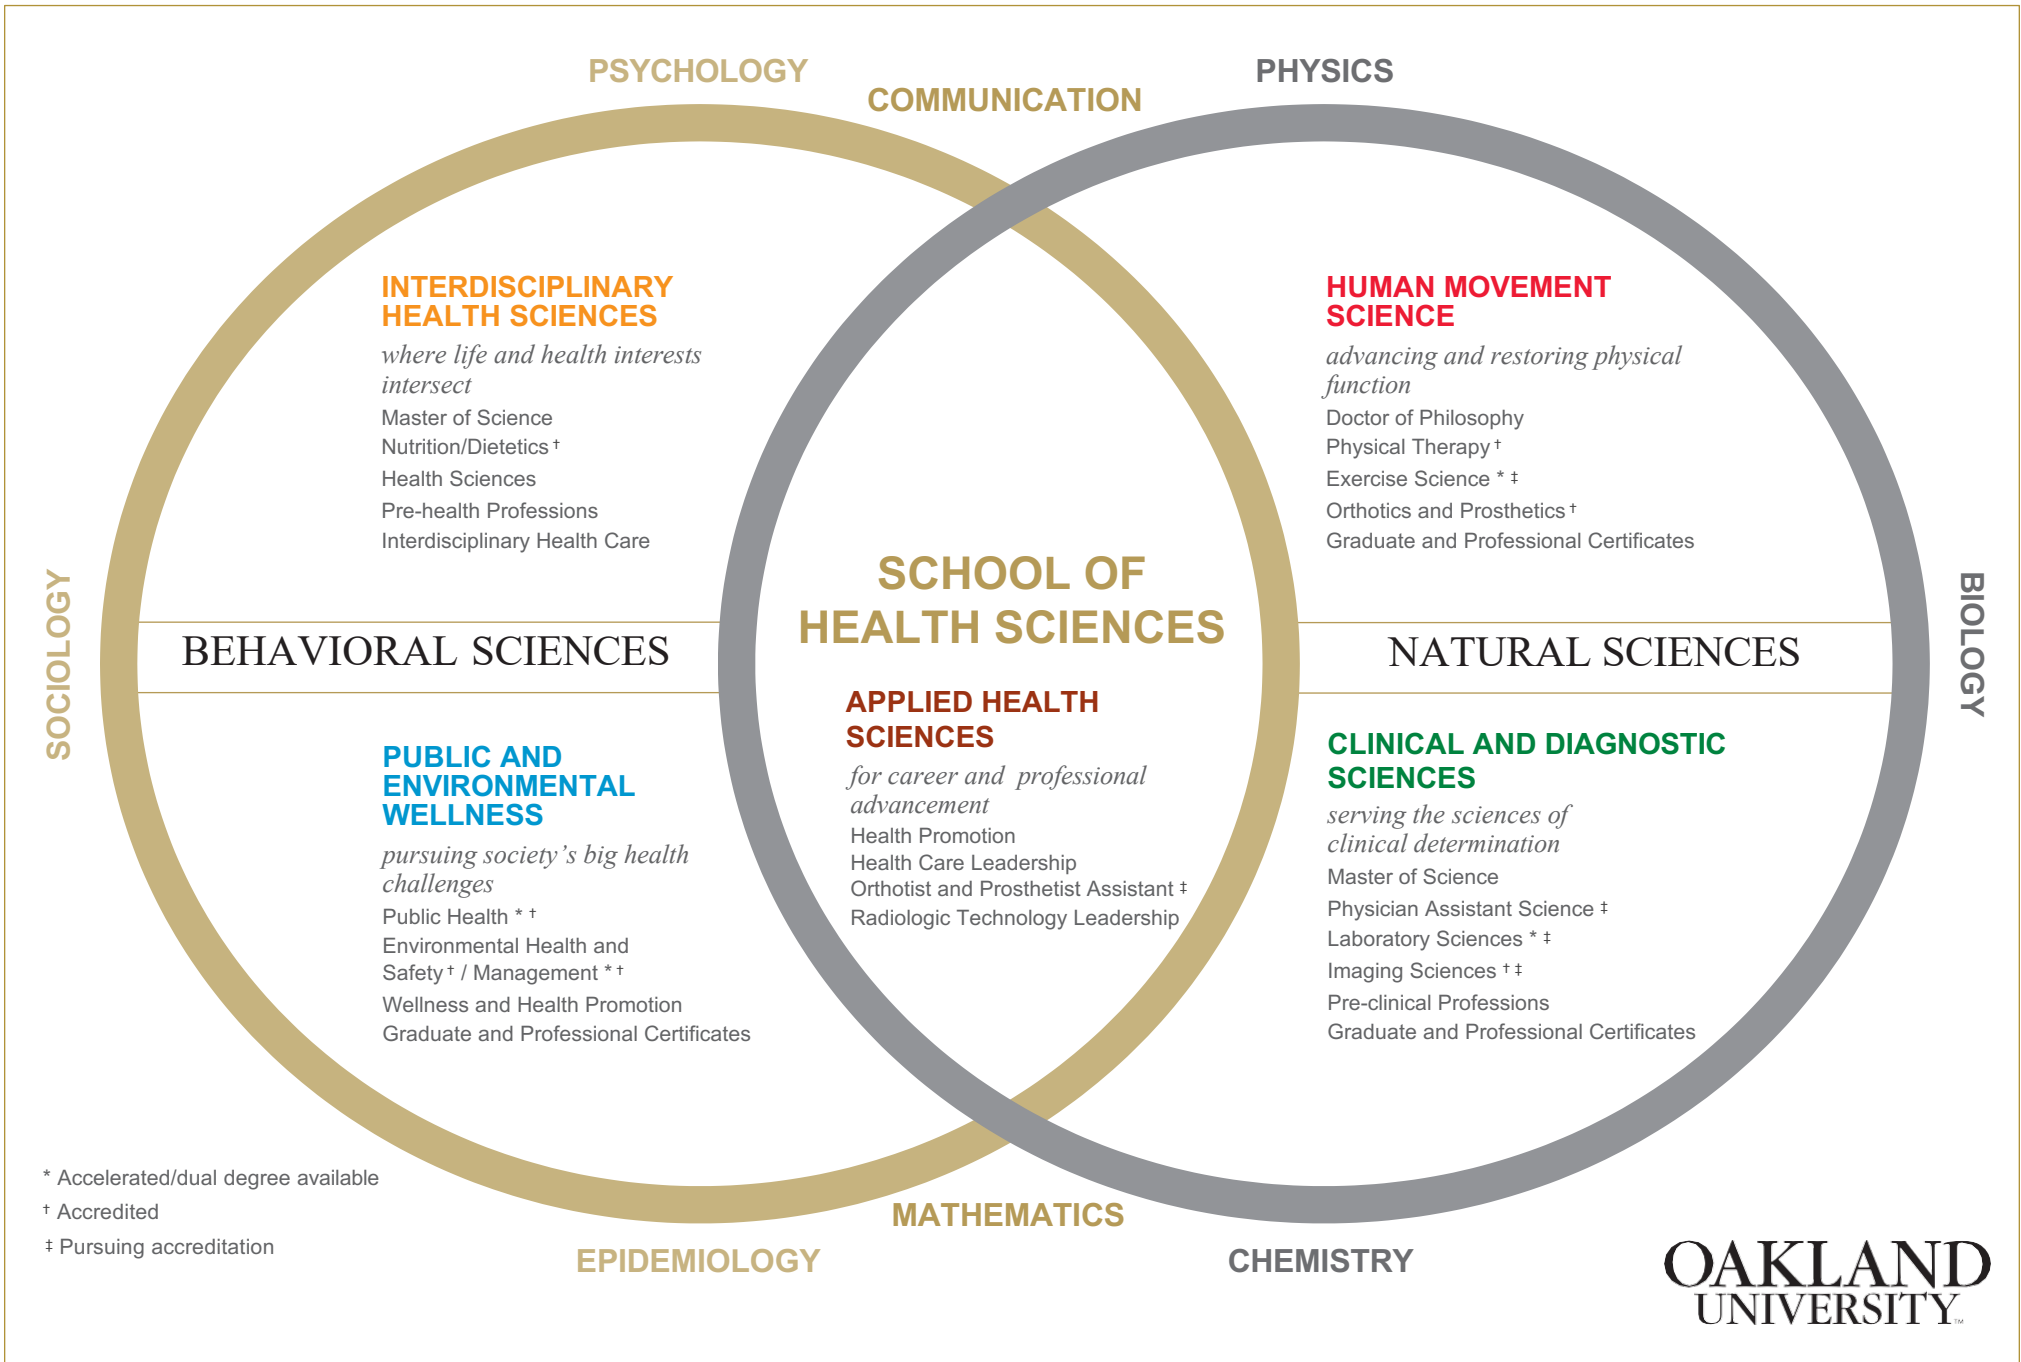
PSYCHOLOGY

COMMUNICATION

PHYSICS

INTERDISCIPLINARY HEALTH SCIENCES

where life and health interests intersect

Master of Science
Nutrition/Dietetics †
Health Sciences
Pre-health Professions
Interdisciplinary Health Care

HUMAN MOVEMENT SCIENCE

advancing and restoring physical function

Doctor of Philosophy
Physical Therapy †
Exercise Science * ‡
Orthotics and Prosthetics †
Graduate and Professional Certificates

SOCIOLOGY

BEHAVIORAL SCIENCES

SCHOOL OF HEALTH SCIENCES

NATURAL SCIENCES

BIOLOGY

PUBLIC AND ENVIRONMENTAL WELLNESS

pursuing society's big health challenges

Public Health * †
Environmental Health and Safety † / Management * †
Wellness and Health Promotion
Graduate and Professional Certificates

APPLIED HEALTH SCIENCES

for career and professional advancement

Health Promotion
Health Care Leadership
Orthotist and Prosthetist Assistant ‡
Radiologic Technology Leadership

CLINICAL AND DIAGNOSTIC SCIENCES

serving the sciences of clinical determination

Master of Science
Physician Assistant Science ‡
Laboratory Sciences * ‡
Imaging Sciences † ‡
Pre-clinical Professions
Graduate and Professional Certificates

* Accelerated/dual degree available
† Accredited
‡ Pursuing accreditation

MATHEMATICS

EPIDEMIOLOGY

CHEMISTRY

OAKLAND UNIVERSITY™